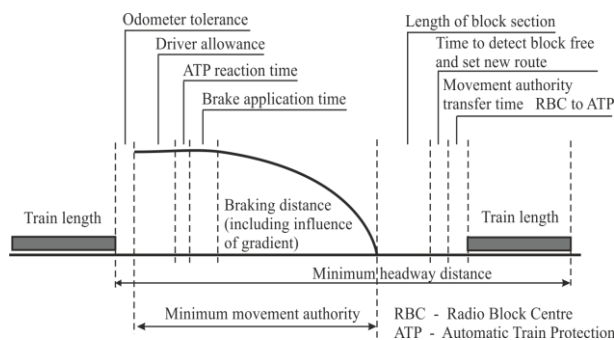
Odometer tolerance
Driver allowance
ATP reaction time
Brake application time
Length of block section
Time to detect block free and set new route
Movement authority transfer time RBC to ATP
Train length
Braking distance (including influence of gradient)
Train length
Minimum headway distance
Minimum movement authority
RBC - Radio Block Centre
ATP - Automatic Train Protection